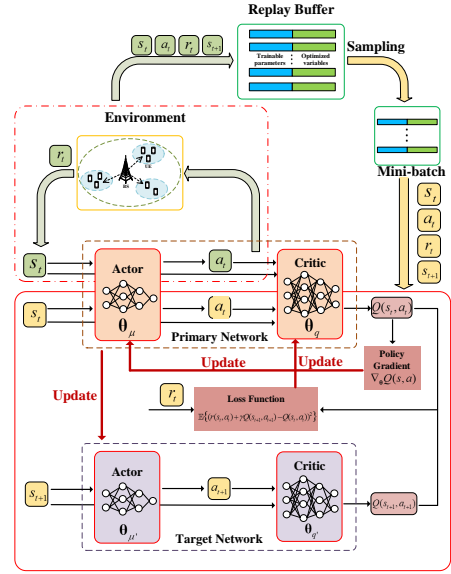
Replay Buffer

$s_t$ $a_t$ $r_t$ $s_{t+1}$

Trainable parameters | Optimized variables

Sampling

Mini-batch

$s_t$ $a_t$ $r_t$ $s_{t+1}$

Environment

$r_t$

BS

UE

$s_t$

Actor

$\theta_\mu$

$a_t$

Critic

$\theta_q$

$s_t$

$a_t$

$Q(s_t, a_t)$

Primary Network

Update

Update

Policy Gradient $\nabla_\theta Q(s,a)$

Update

$r_t$

Loss Function

$\mathbb{E}\{(r(s_t,a_t)+\gamma Q(s_{t+1},a_{t+1})-Q(s_t,a_t))^2\}$

Actor

$\theta_{\mu'}$

$s_{t+1}$

$a_{t+1}$

Critic

$\theta_{q'}$

$Q(s_{t+1}, a_{t+1})$

Target Network